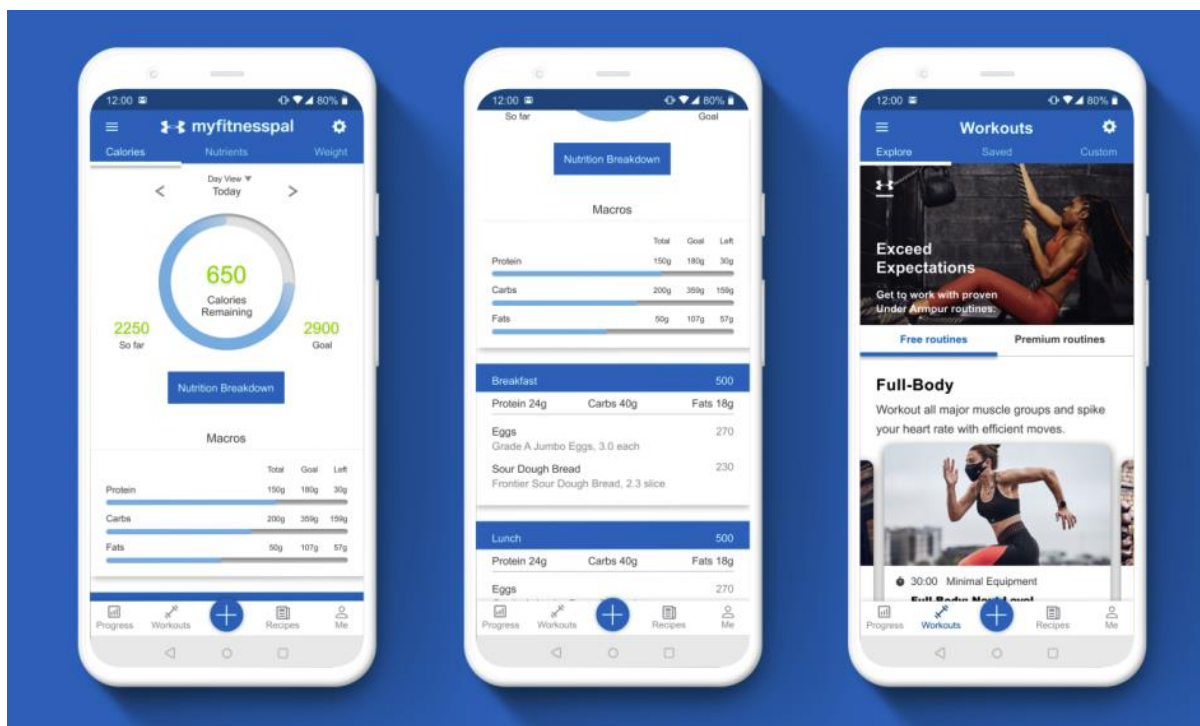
12:00 80%

myfitnesspal

Calories Nutrients Weight

Day View
Today

650
Calories Remaining

2250
So far

2900
Goal

Nutrition Breakdown

Macros

| | Total | Goal | Left |
|---|---|---|---|
| Protein | 150g | 180g | 30g |
| Carbs | 200g | 359g | 159g |
| Fats | 50g | 107g | 57g |

Progress Workouts Recipes Me

12:00 80%

So far Goal

Nutrition Breakdown

Macros

| | Total | Goal | Left |
|---|---|---|---|
| Protein | 150g | 180g | 30g |
| Carbs | 200g | 359g | 159g |
| Fats | 50g | 107g | 57g |

Breakfast 500

Protein 24g Carbs 40g Fats 18g

Eggs 270
Grade A Jumbo Eggs, 3.0 each

Sour Dough Bread 230
Frontier Sour Dough Bread, 2.3 slice

Lunch 500

Protein 24g Carbs 40g Fats 18g

Eggs 270

Progress Workouts Recipes Me

12:00 80%

Workouts

Explore Saved Custom

Exceed Expectations

Get to work with proven Under Armour routines.

Free routines Premium routines

Full-Body

Workout all major muscle groups and spike your heart rate with efficient moves.

30:00 Minimal Equipment

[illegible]

Progress Workouts Recipes Me